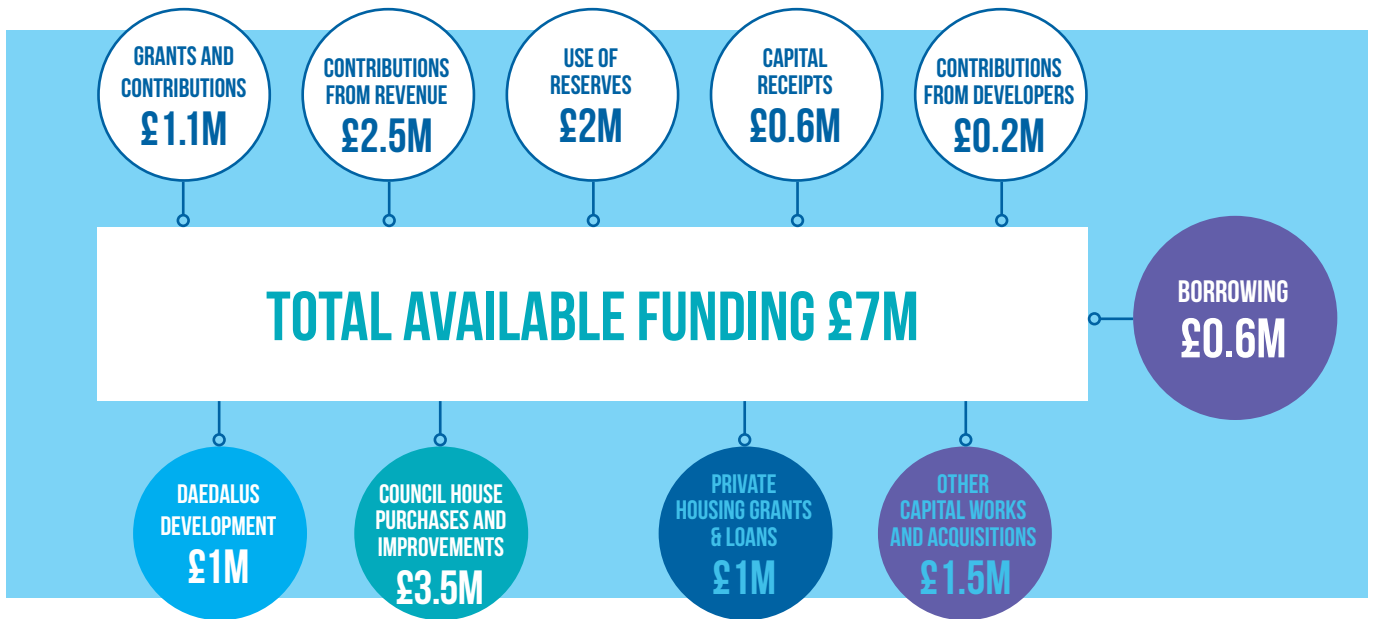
GRANTS AND CONTRIBUTIONS £1.1M

CONTRIBUTIONS FROM REVENUE £2.5M

USE OF RESERVES £2M

CAPITAL RECEIPTS £0.6M

CONTRIBUTIONS FROM DEVELOPERS £0.2M

TOTAL AVAILABLE FUNDING £7M

BORROWING £0.6M

DAEDALUS DEVELOPMENT £1M

COUNCIL HOUSE PURCHASES AND IMPROVEMENTS £3.5M

PRIVATE HOUSING GRANTS & LOANS £1M

OTHER CAPITAL WORKS AND ACQUISITIONS £1.5M